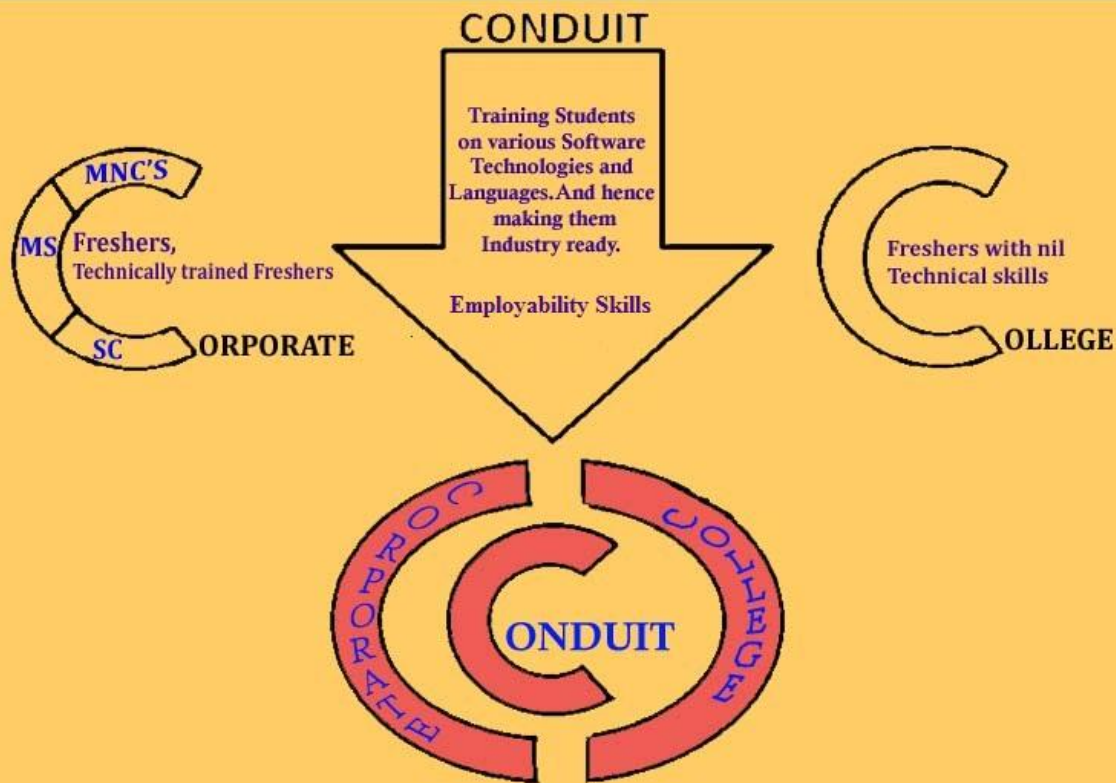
CONDUIT

Training Students on various Software Technologies and Languages. And hence making them Industry ready.

Employability Skills

MNC'S

MS Freshers, Technically trained Freshers

SC ORPORATE

Freshers with nil Technical skills

OLLEGE

CORPORATE

COLLEGE

ONDUIT